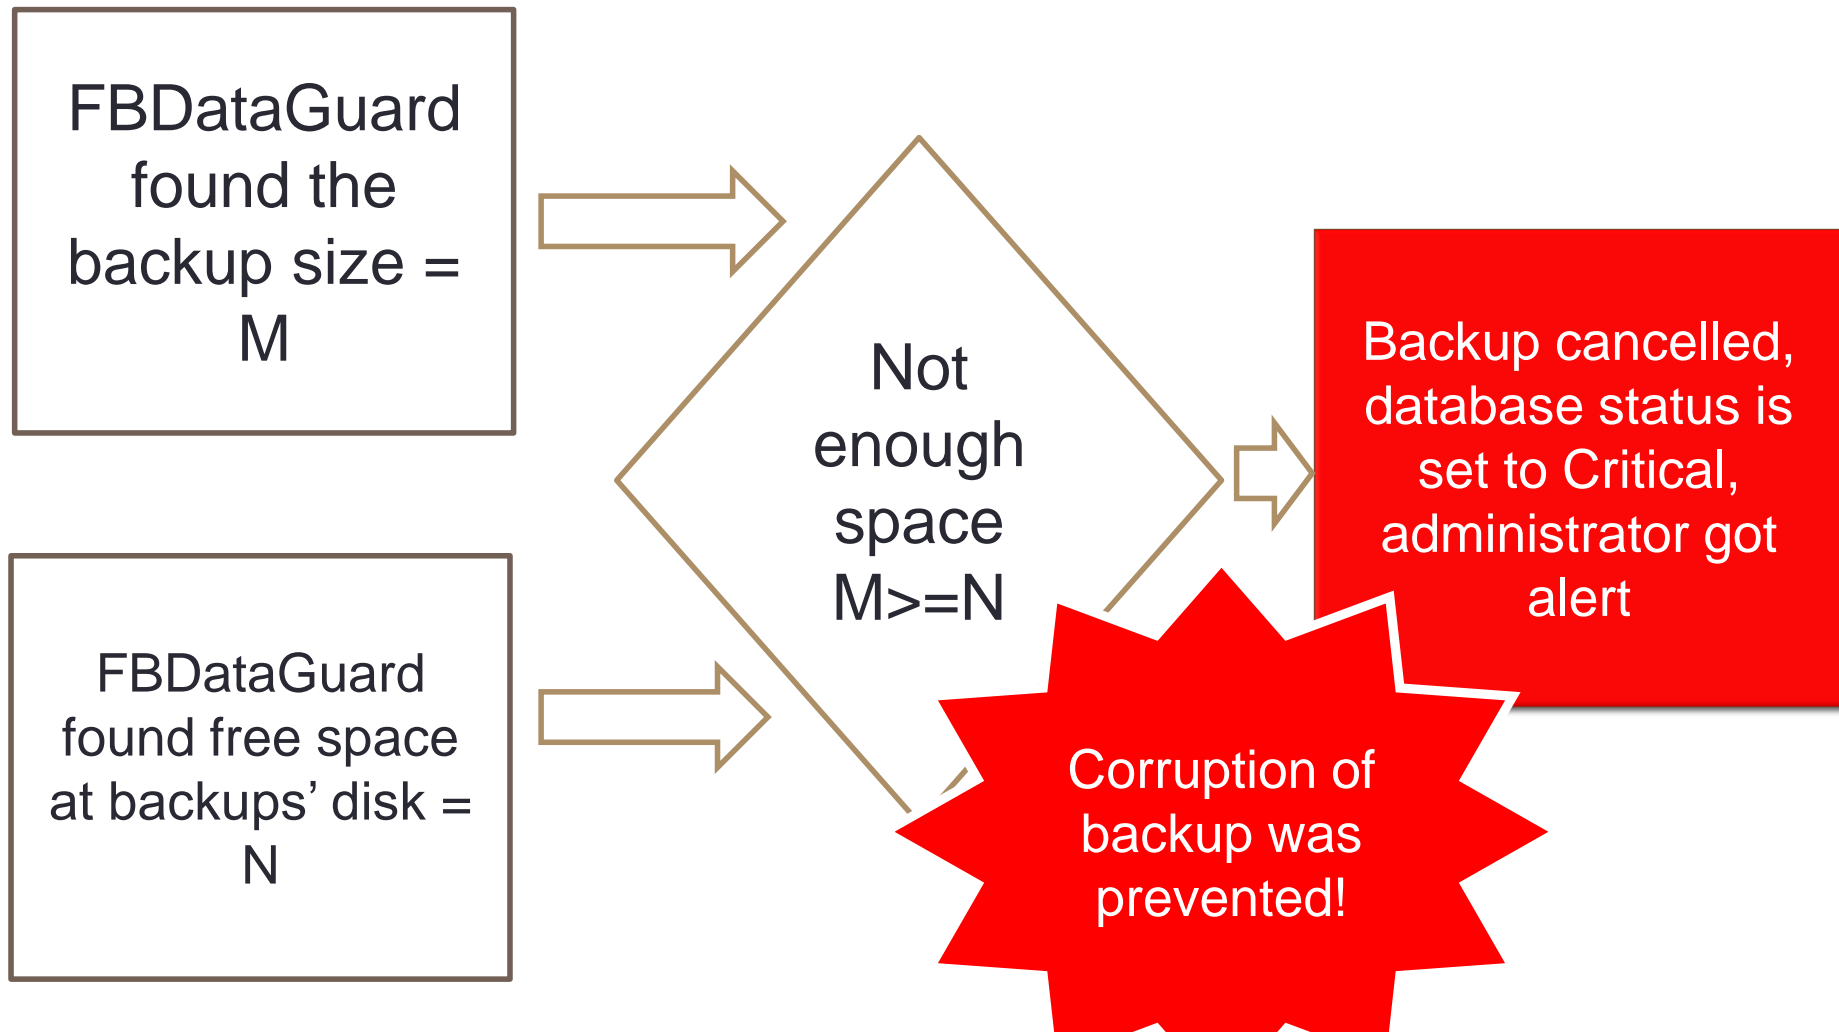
FBDataGuard found the backup size = M

FBDataGuard found free space at backups’ disk = N

Not enough space M>=N

Backup cancelled, database status is set to Critical, administrator got alert

Corruption of backup was prevented!